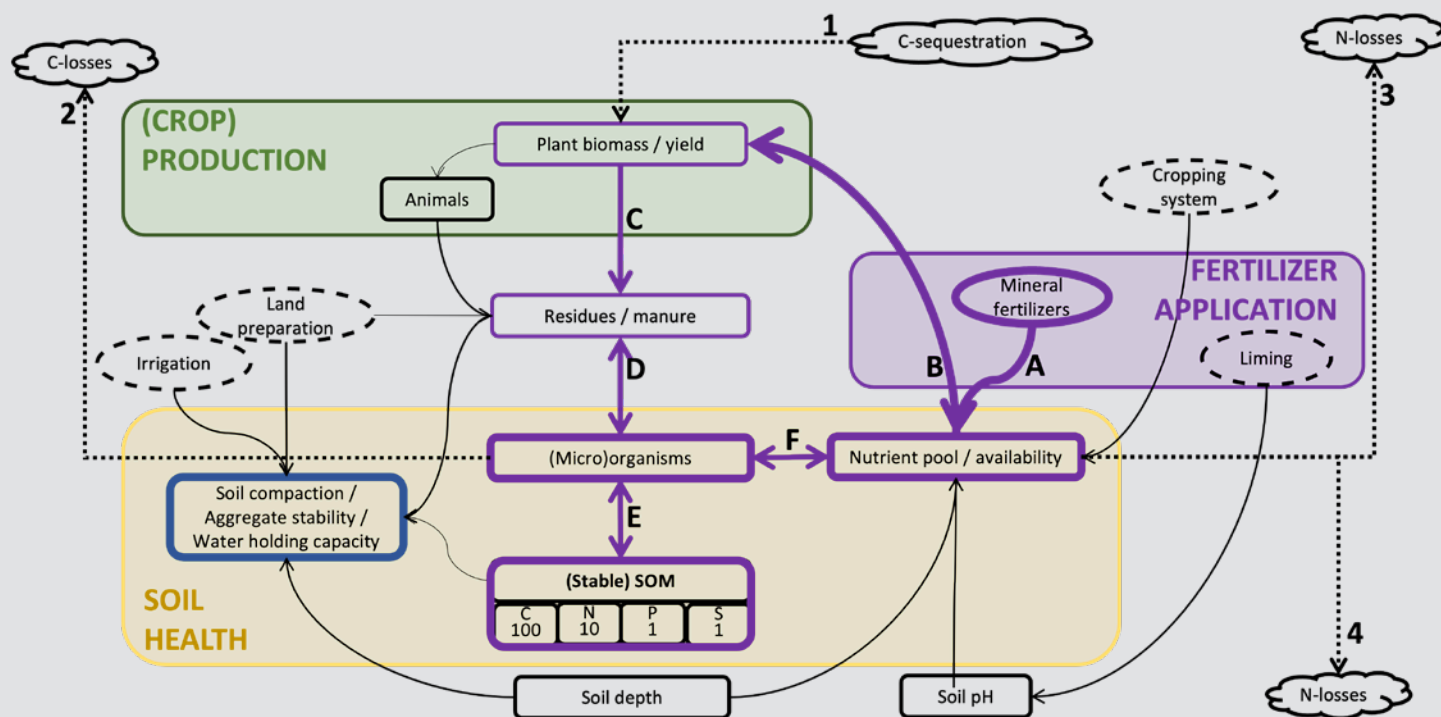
1
C-sequestration
C-losses
2
N-losses
3
(CROP)
PRODUCTION
Plant biomass / yield
Animals
C
Cropping system
FERTILIZER
APPLICATION
Mineral fertilizers
Land preparation
Residues / manure
Irrigation
D
B
A
Liming
F
(Micro)organisms
Nutrient pool / availability
Soil compaction / Aggregate stability / Water holding capacity
E
(Stable) SOM
| C | N | P | S |
|---|---|---|---|
| 100 | 10 | 1 | 1 |
SOIL
HEALTH
4
Soil depth
Soil pH
N-losses